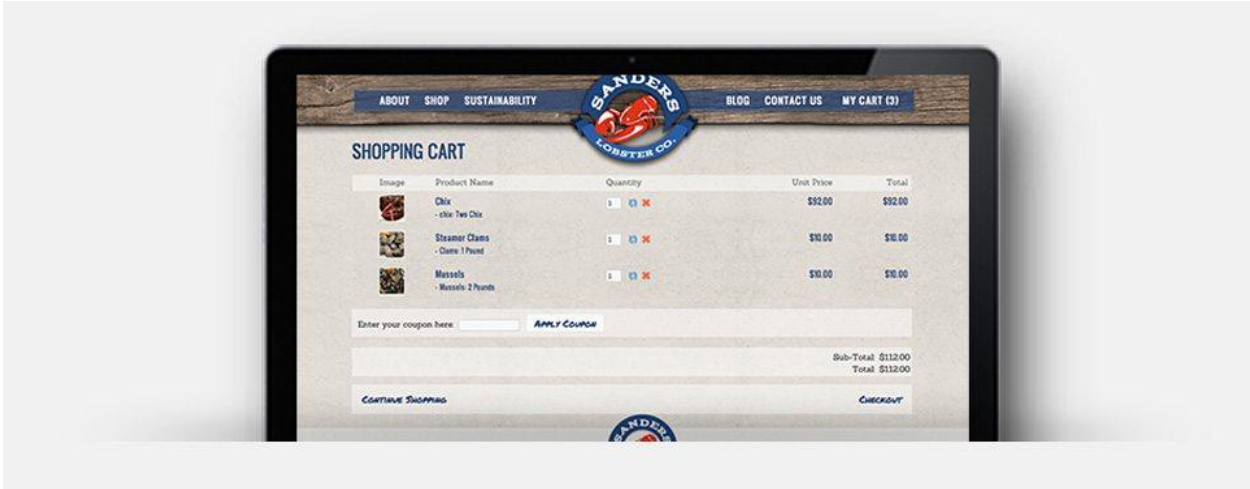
ABOUT SHOP SUSTAINABILITY

SANDERS LOBSTER CO.

BLOG CONTACT US MY CART (3)

SHOPPING CART

| Image | Product Name | Quantity | Unit Price | Total |
|---|---|---|---|---|
| | Chix - chix: Two Chix | 1 | $92.00 | $92.00 |
| | Steamer Clams - Clams: 1 Pound | 1 | $10.00 | $10.00 |
| | Mussels - Mussels: 2 Pounds | 1 | $10.00 | $10.00 |

Enter your coupon here: Apply Coupon

Sub-Total: $112.00
Total: $112.00

Continue Shopping

Checkout

SANDERS